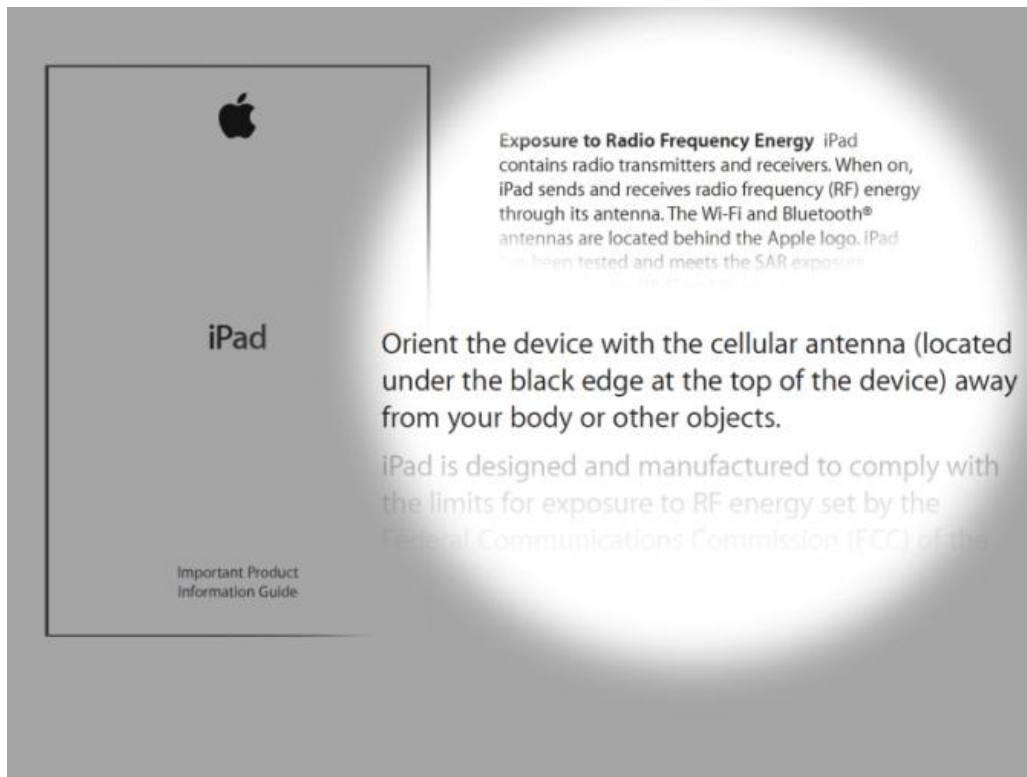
iPad

Important Product Information Guide

**Exposure to Radio Frequency Energy** iPad contains radio transmitters and receivers. When on, iPad sends and receives radio frequency (RF) energy through its antenna. The Wi-Fi and Bluetooth® antennas are located behind the Apple logo. iPad has been tested and meets the SAR exposure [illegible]

Orient the device with the cellular antenna (located under the black edge at the top of the device) away from your body or other objects.

iPad is designed and manufactured to comply with the limits for exposure to RF energy set by the Federal Communications Commission (FCC) of the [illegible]